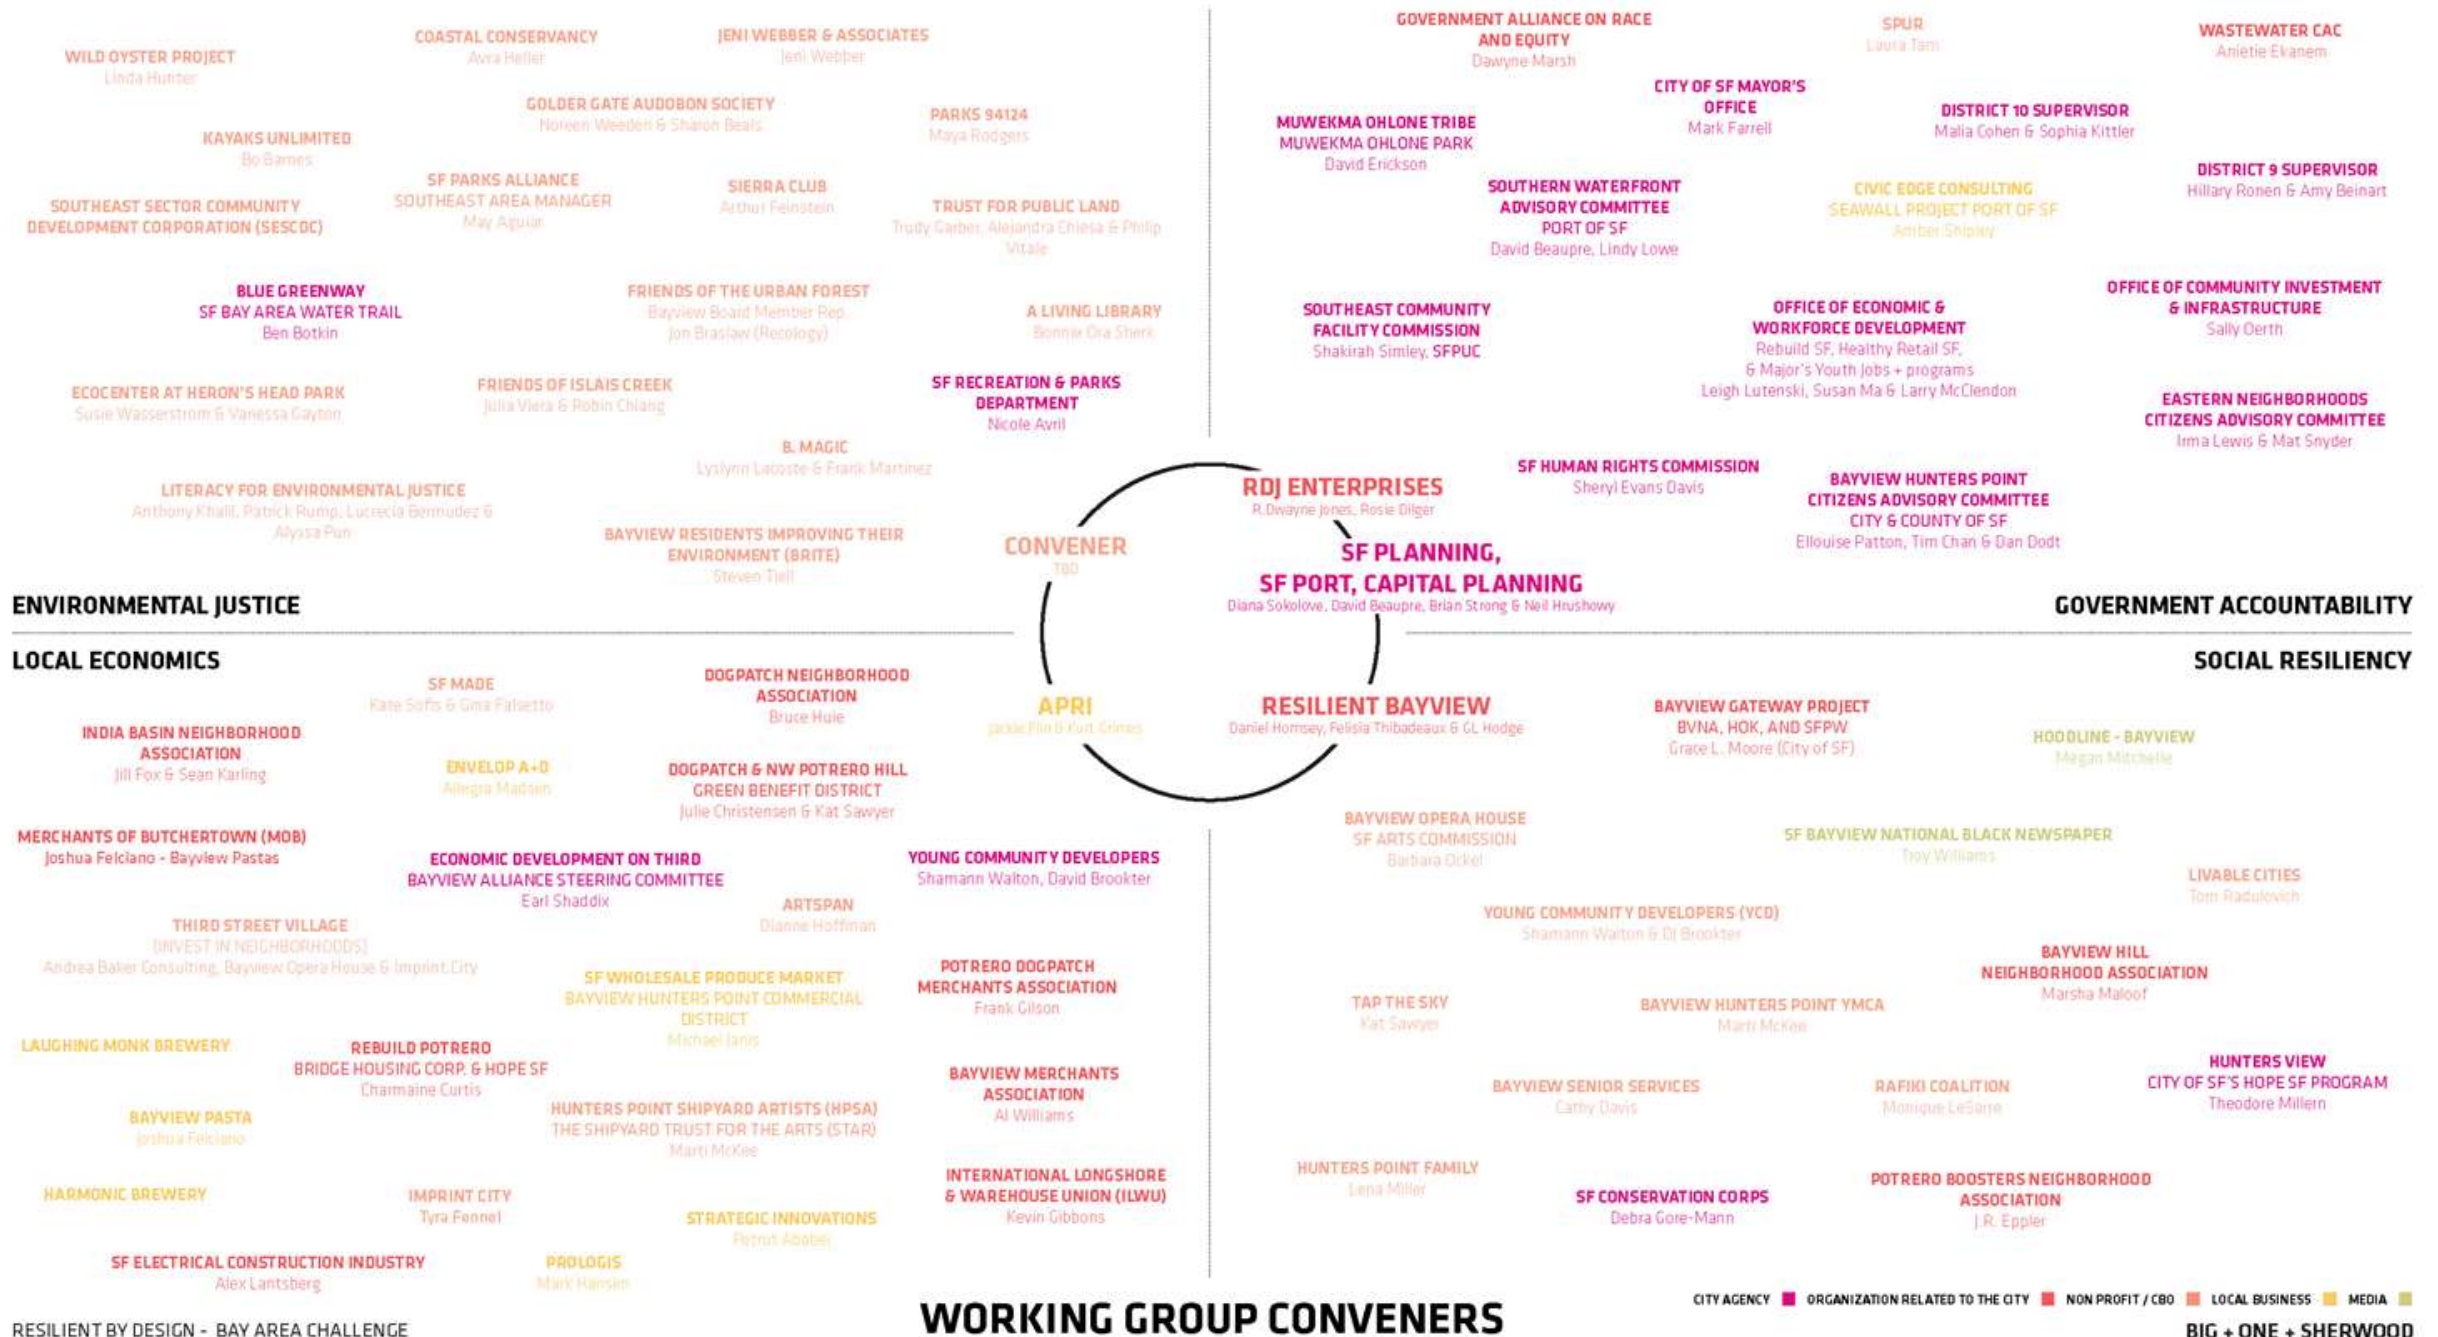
WILD OYSTER PROJECT
Linda Hunter

COASTAL CONSERVANCY
Avra Heller

JENI WEBBER & ASSOCIATES
Jeni Webber

GOLDER GATE AUDOBON SOCIETY
Noreen Weeden & Sharon Beals

PARKS 94124
Maya Rodgers

KAYAKS UNLIMITED
Bo Barnes

SF PARKS ALLIANCE
SOUTHEAST AREA MANAGER
May Aguiar

SIERRA CLUB
Arthur Feinstein

SOUTHEAST SECTOR COMMUNITY DEVELOPMENT CORPORATION (SESCDC)

TRUST FOR PUBLIC LAND
Trudy Garber, Alejandra Chiesa & Philip Vitale

BLUE GREENWAY
SF BAY AREA WATER TRAIL
Ben Botkin

FRIENDS OF THE URBAN FOREST
Bayview Board Member Rep.
Jon Braslaw (Recology)

A LIVING LIBRARY
Bonnie Ora Sherk

ECOCENTER AT HERON'S HEAD PARK
Susie Wasserstrom & Vanessa Gayton

FRIENDS OF ISLAIS CREEK
Julia Viera & Robin Chiang

SF RECREATION & PARKS DEPARTMENT
Nicole Avril

B. MAGIC
Lyslynn Lacoste & Frank Martinez

LITERACY FOR ENVIRONMENTAL JUSTICE
Anthony Khalil, Patrick Rump, Lucrecia Bermudez & Alyssa Pun

BAYVIEW RESIDENTS IMPROVING THEIR ENVIRONMENT (BRITE)
Steven Tiell

GOVERNMENT ALLIANCE ON RACE AND EQUITY
Dawyne Marsh

SPUR
Laura Tam

WASTEWATER CAC
Anietie Ekanem

CITY OF SF MAYOR'S OFFICE
Mark Farrell

MUWEKMA OHLONE TRIBE
MUWEKMA OHLONE PARK
David Erickson

DISTRICT 10 SUPERVISOR
Malia Cohen & Sophia Kittler

SOUTHERN WATERFRONT ADVISORY COMMITTEE
PORT OF SF
David Beaupre, Lindy Lowe

CIVIC EDGE CONSULTING
SEAWALL PROJECT PORT OF SF
Amber Shipley

DISTRICT 9 SUPERVISOR
Hillary Ronen & Amy Beinart

SOUTHEAST COMMUNITY FACILITY COMMISSION
Shakirah Simley, SFPUC

OFFICE OF ECONOMIC & WORKFORCE DEVELOPMENT
Rebuild SF, Healthy Retail SF, & Major's Youth Jobs + programs
Leigh Lutenski, Susan Ma & Larry McClendon

OFFICE OF COMMUNITY INVESTMENT & INFRASTRUCTURE
Sally Oerth

EASTERN NEIGHBORHOODS CITIZENS ADVISORY COMMITTEE
Irma Lewis & Mat Snyder

SF HUMAN RIGHTS COMMISSION
Sheryl Evans Davis

BAYVIEW HUNTERS POINT CITIZENS ADVISORY COMMITTEE
CITY & COUNTY OF SF
Ellouise Patton, Tim Chan & Dan Dodt

RDJ ENTERPRISES
R.Dwayne Jones, Rosie Dilger

CONVENER
TBD

SF PLANNING,
SF PORT, CAPITAL PLANNING
Diana Sokolove, David Beaupre, Brian Strong & Neil Hrushowy

ENVIRONMENTAL JUSTICE

GOVERNMENT ACCOUNTABILITY

LOCAL ECONOMICS

SOCIAL RESILIENCY

APRI
Jackie Flin & Kurt Grimes

RESILIENT BAYVIEW
Daniel Homsey, Felisia Thibadeaux & GL Hodge

SF MADE
Kate Sofis & Gina Falsetto

DOGPATCH NEIGHBORHOOD ASSOCIATION
Bruce Huie

INDIA BASIN NEIGHBORHOOD ASSOCIATION
Jill Fox & Sean Karling

ENVELOP A+D
Allegra Madsen

DOGPATCH & NW POTRERO HILL GREEN BENEFIT DISTRICT
Julie Christensen & Kat Sawyer

MERCHANTS OF BUTCHERTOWN (MOB)
Joshua Felciano - Bayview Pastas

ECONOMIC DEVELOPMENT ON THIRD
BAYVIEW ALLIANCE STEERING COMMITTEE
Earl Shaddix

YOUNG COMMUNITY DEVELOPERS
Shamann Walton, David Brookter

ARTSPAN
Dianne Hoffman

THIRD STREET VILLAGE
(INVEST IN NEIGHBORHOODS)
Andrea Baker Consulting, Bayview Opera House & Imprint.City

SF WHOLESALE PRODUCE MARKET
BAYVIEW HUNTERS POINT COMMERCIAL DISTRICT
Michael Janis

POTRERO DOGPATCH MERCHANTS ASSOCIATION
Frank Gilson

LAUGHING MONK BREWERY

REBUILD POTRERO
BRIDGE HOUSING CORP. & HOPE SF
Charmaine Curtis

BAYVIEW MERCHANTS ASSOCIATION
Al Williams

BAYVIEW PASTA
Joshua Felciano

HUNTERS POINT SHIPYARD ARTISTS (HPSA)
THE SHIPYARD TRUST FOR THE ARTS (STAR)
Marti McKee

HARMONIC BREWERY

IMPRINT CITY
Tyra Fennel

STRATEGIC INNOVATIONS
Petrus Abebe

INTERNATIONAL LONGSHORE & WAREHOUSE UNION (ILWU)
Kevin Gibbons

SF ELECTRICAL CONSTRUCTION INDUSTRY
Alex Lantsberg

PROLOGIS
Mark Hansen

BAYVIEW GATEWAY PROJECT
BVNA, HOK, AND SFPW
Grace L. Moore (City of SF)

HOODLINE - BAYVIEW
Megan Mitchelle

BAYVIEW OPERA HOUSE
SF ARTS COMMISSION
Barbara Ockel

SF BAYVIEW NATIONAL BLACK NEWSPAPER
Troy Williams

LIVABLE CITIES
Tom Radulovich

YOUNG COMMUNITY DEVELOPERS (YCD)
Shamann Walton & DJ Brookter

BAYVIEW HILL NEIGHBORHOOD ASSOCIATION
Marsha Maloof

TAP THE SKY
Kat Sawyer

BAYVIEW HUNTERS POINT YMCA
Marti McKee

BAYVIEW SENIOR SERVICES
Cathy Davis

RAFIKI COALITION
Monique LeSarre

HUNTERS VIEW
CITY OF SF'S HOPE SF PROGRAM
Theodore Millern

HUNTERS POINT FAMILY
Lena Miller

SF CONSERVATION CORPS
Debra Gore-Mann

POTRERO BOOSTERS NEIGHBORHOOD ASSOCIATION
J.R. Eppler

CITY AGENCY ORGANIZATION RELATED TO THE CITY NON PROFIT / CBO LOCAL BUSINESS MEDIA

RESILIENT BY DESIGN - BAY AREA CHALLENGE

WORKING GROUP CONVENERS

BIG + ONE + SHERWOOD